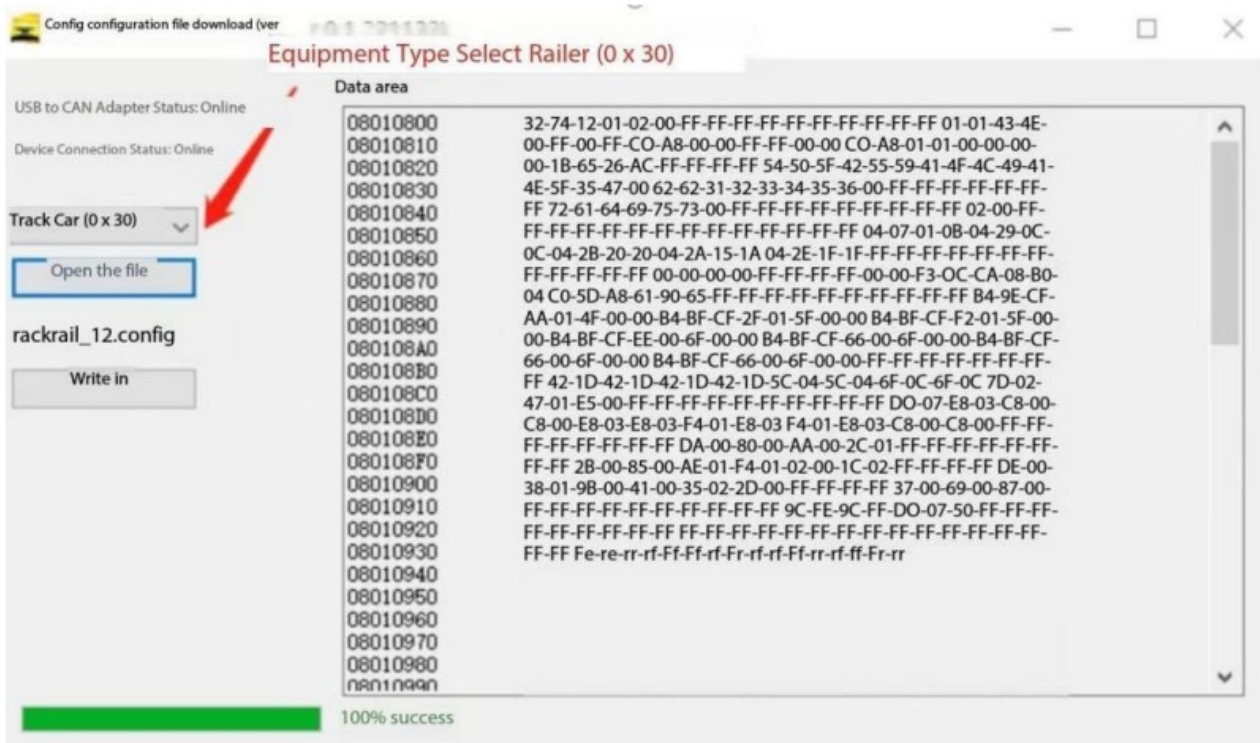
Config configuration file download (ver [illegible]

Equipment Type Select Railer (0 x 30)

USB to CAN Adapter Status: Online

Device Connection Status: Online

Track Car (0 x 30)

Open the file

rackrail_12.config

Write in

Data area

08010800
08010810
08010820
08010830
08010840
08010850
08010860
08010870
08010880
08010890
080108A0
080108B0
080108C0
080108D0
080108E0
080108F0
08010900
08010910
08010920
08010930
08010940
08010950
08010960
08010970
08010980
08010990

32-74-12-01-02-00-FF-FF-FF-FF-FF-FF-FF-FF-FF-FF 01-01-43-4E-00-FF-00-FF-CO-A8-00-00-FF-FF-00-00 CO-A8-01-01-00-00-00-00-1B-65-26-AC-FF-FF-FF-FF 54-50-5F-42-55-59-41-4F-4C-49-41-4E-5F-35-47-00 62-62-31-32-33-34-35-36-00-FF-FF-FF-FF-FF-FF 72-61-64-69-75-73-00-FF-FF-FF-FF-FF-FF-FF-FF-FF 02-00-FF-FF-FF-FF-FF-FF-FF-FF-FF-FF-FF-FF-FF-FF 04-07-01-0B-04-29-0C-0C-04-2B-20-20-04-2A-15-1A 04-2E-1F-1F-FF-FF-FF-FF-FF-FF-FF-FF-FF-FF-FF-FF 00-00-00-00-FF-FF-FF-FF-00-00-F3-OC-CA-08-B0-04 C0-5D-A8-61-90-65-FF-FF-FF-FF-FF-FF-FF-FF-FF-FF B4-9E-CF-AA-01-4F-00-00-B4-BF-CF-2F-01-5F-00-00 B4-BF-CF-F2-01-5F-00-00-B4-BF-CF-EE-00-6F-00-00 B4-BF-CF-66-00-6F-00-00-B4-BF-CF-66-00-6F-00-00 B4-BF-CF-66-00-6F-00-00-FF-FF-FF-FF-FF-FF-FF-FF 42-1D-42-1D-42-1D-42-1D-5C-04-5C-04-6F-0C-6F-0C 7D-02-47-01-E5-00-FF-FF-FF-FF-FF-FF-FF-FF-FF-FF DO-07-E8-03-C8-00-C8-00-E8-03-E8-03-F4-01-E8-03 F4-01-E8-03-C8-00-C8-00-FF-FF-FF-FF-FF-FF-FF-FF DA-00-80-00-AA-00-2C-01-FF-FF-FF-FF-FF-FF-FF-FF 2B-00-85-00-AE-01-F4-01-02-00-1C-02-FF-FF-FF-FF DE-00-38-01-9B-00-41-00-35-02-2D-00-FF-FF-FF-FF 37-00-69-00-87-00-FF-FF-FF-FF-FF-FF-FF-FF-FF-FF 9C-FE-9C-FF-DO-07-50-FF-FF-FF-FF-FF-FF-FF-FF-FF FF-FF-FF-FF-FF-FF-FF-FF-FF-FF-FF-FF-FF-FF-FF-FF Fe-re-rr-rf-Ff-Ff-rf-Fr-rf-rf-Ff-rr-rf-ff-Fr-rr

100% success